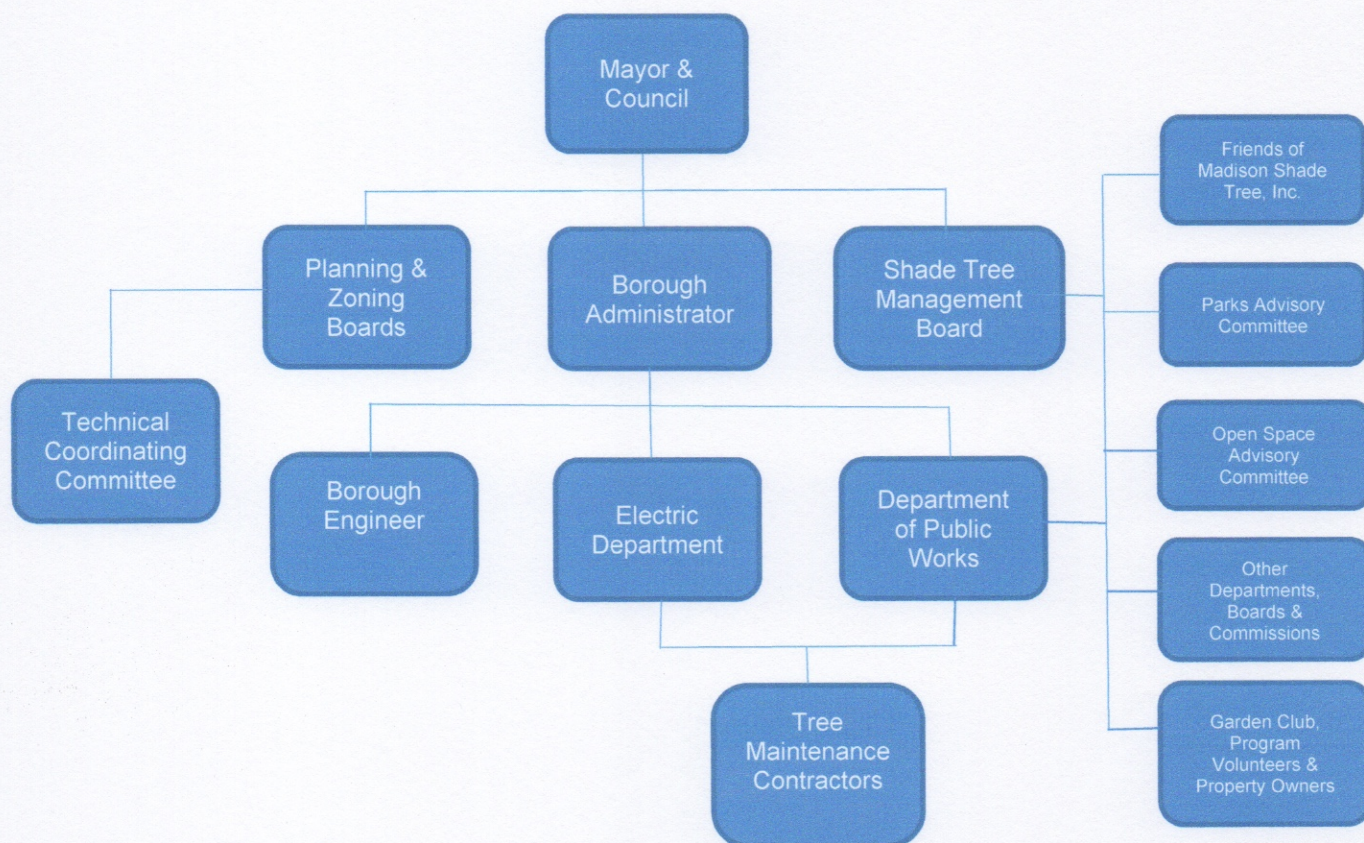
Mayor & Council

Planning & Zoning Boards

Borough Administrator

Shade Tree Management Board

Friends of Madison Shade Tree, Inc.

Parks Advisory Committee

Open Space Advisory Committee

Other Departments, Boards & Commissions

Garden Club, Program Volunteers & Property Owners

Technical Coordinating Committee

Borough Engineer

Electric Department

Department of Public Works

Tree Maintenance Contractors